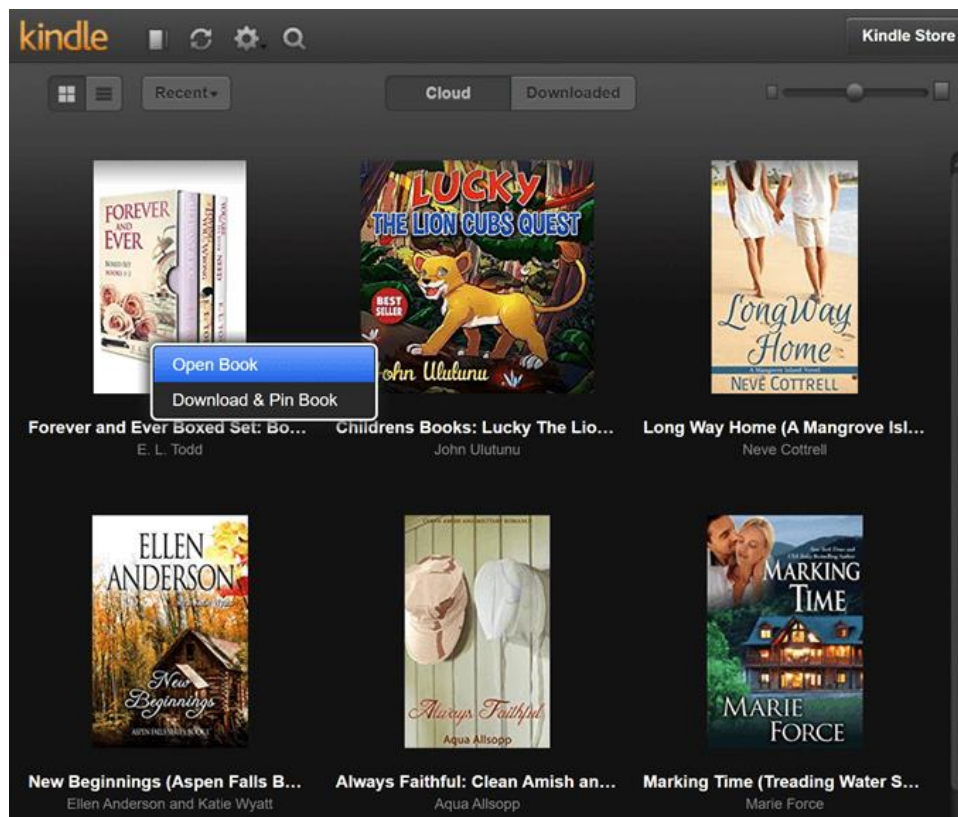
kindle

Kindle Store

Recent

Cloud

Downloaded

FOREVER AND EVER
BOXED SET BOOKS 1-3

Open Book

Download & Pin Book

Forever and Ever Boxed Set: Bo...
E. L. Todd

LUCKY
THE LION CUBS QUEST
BEST SELLER
John Ulutunu

Childrens Books: Lucky The Lio...
John Ulutunu

Long Way Home
A Mangrove Island Novel
NEVE COTTRELL

Long Way Home (A Mangrove Isl...
Neve Cottrell

ELLEN ANDERSON
New Beginnings
ASPEN FALLS BOOK 1

New Beginnings (Aspen Falls B...
Ellen Anderson and Katie Wyatt

Always Faithful
Aqua Allsopp

Always Faithful: Clean Amish an...
Aqua Allsopp

MARKING TIME
MARIE FORCE

Marking Time (Treading Water S...
Marie Force